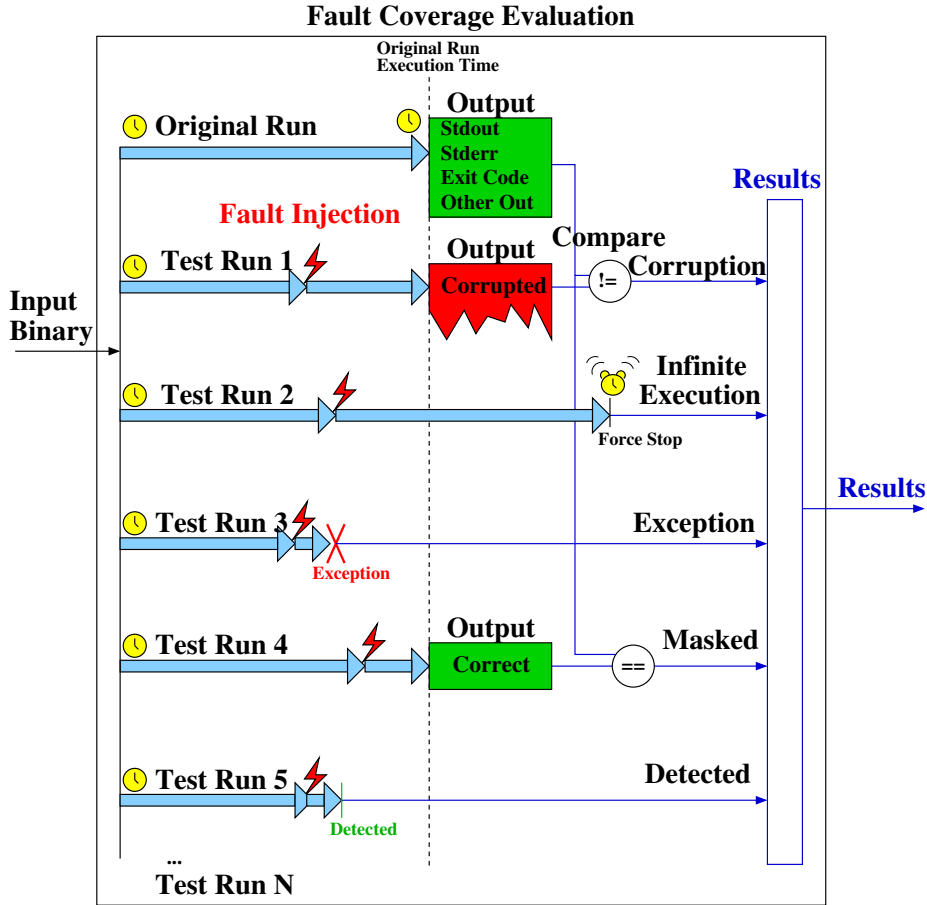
Fault Coverage Evaluation

Original Run
Execution Time

Input
Binary

Original Run

Output
Stdout
Stderr
Exit Code
Other Out

Fault Injection

Test Run 1

Output
Corrupted

Compare

!=

Corruption

Results

Test Run 2

Infinite
Execution

Force Stop

Results

Test Run 3

Exception

Exception

Test Run 4

Output
Correct

==

Masked

Test Run 5

Detected

Detected

...
Test Run N